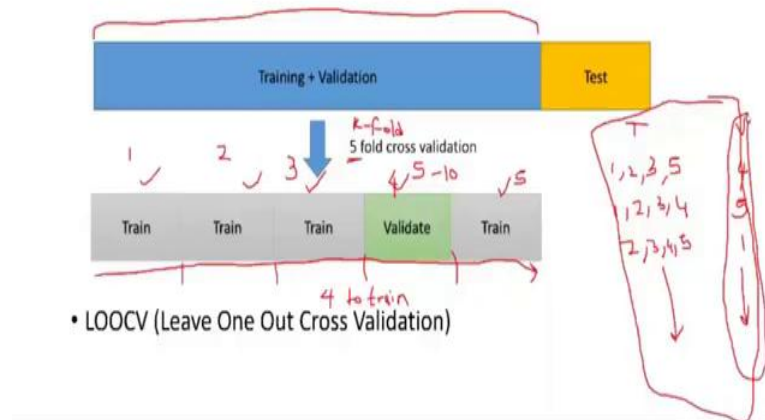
Training + Validation

Test

k-fold

5 fold cross validation

1 ✓ 2 ✓ 3 ✓ 4 5 - 10 ✓5

| Train | Train | Train | Validate | Train |
|---|---|---|---|---|

4 to train

• LOOCV (Leave One Out Cross Validation)

T

1, 2, 3, 5

1, 2, 3, 4

2, 3, 4, 5

4

5

1